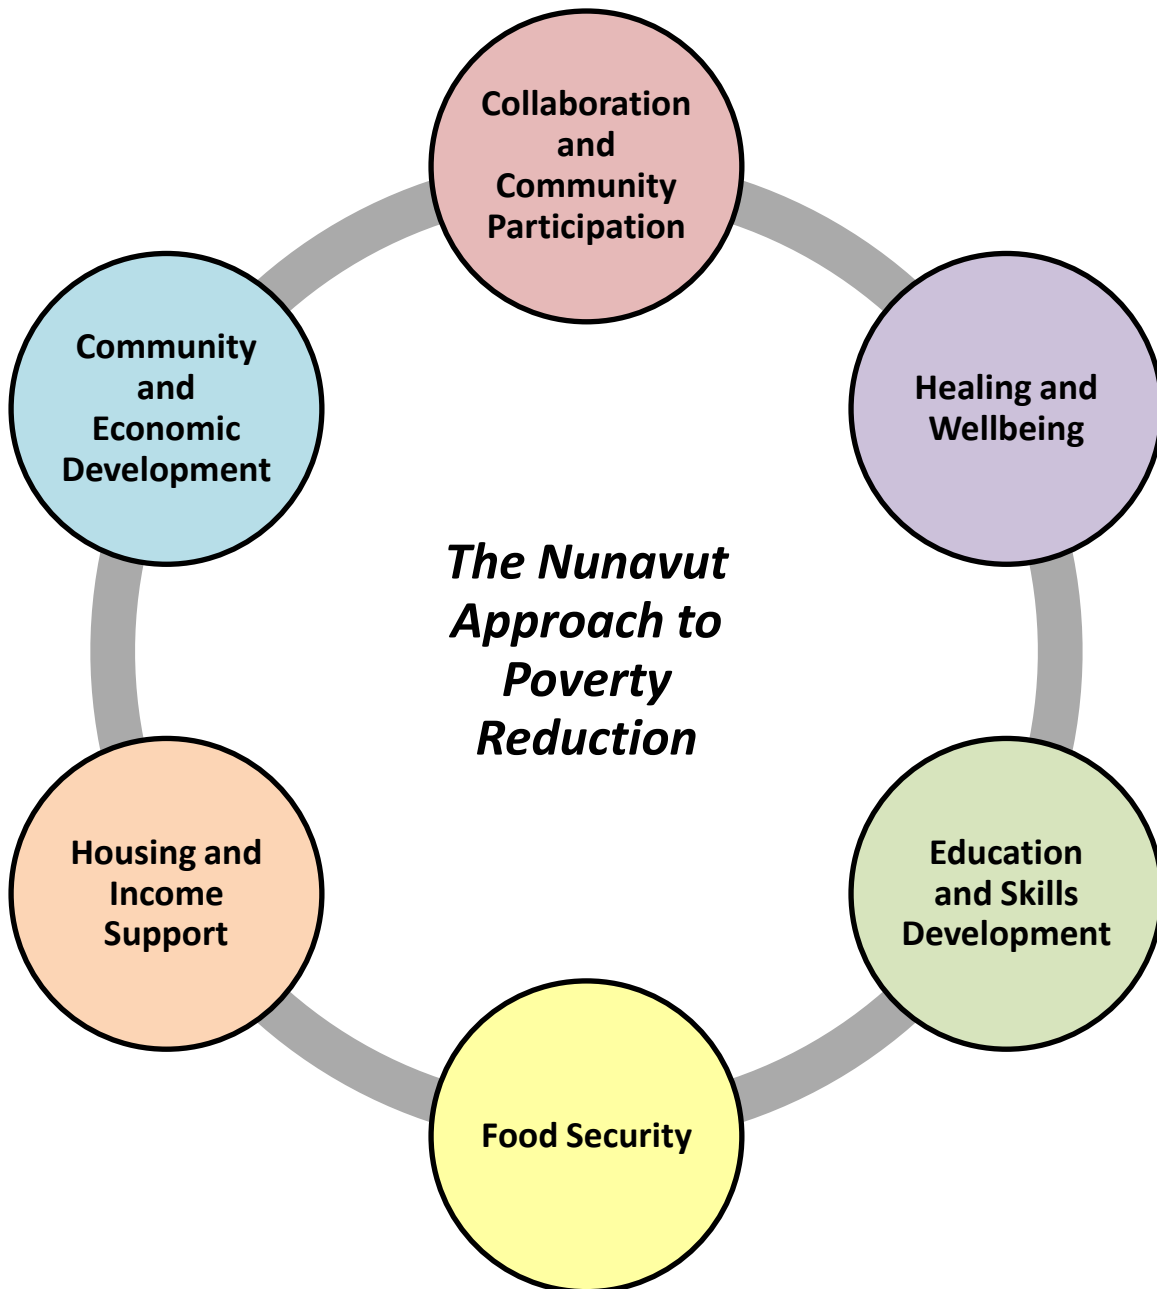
Collaboration and Community Participation

Healing and Wellbeing

Education and Skills Development

Food Security

Housing and Income Support

Community and Economic Development

The Nunavut Approach to Poverty Reduction